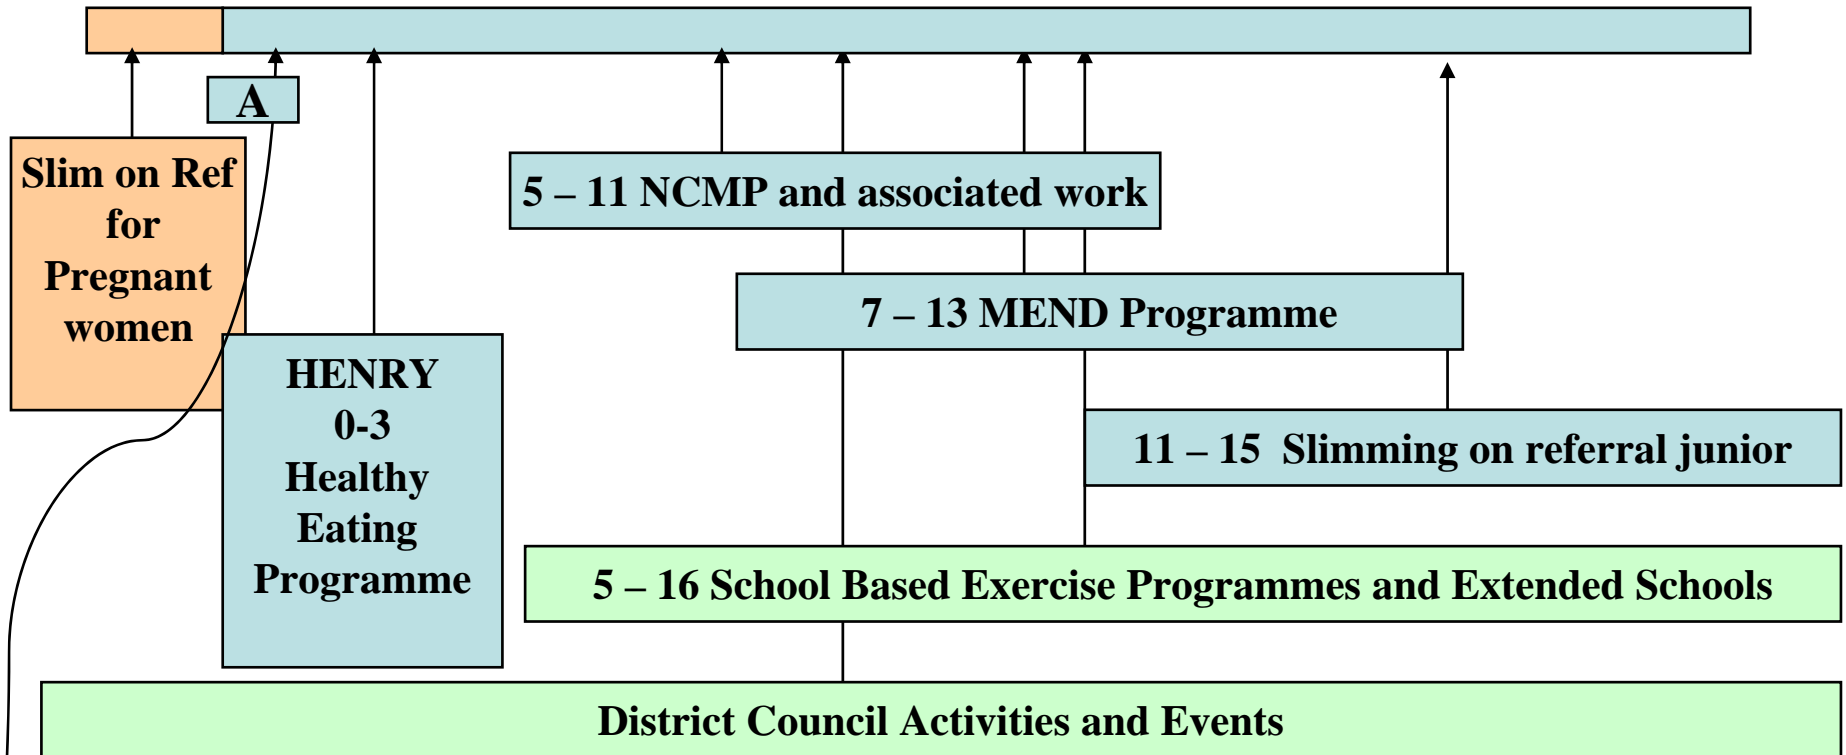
A

Slim on Ref for Pregnant women

HENRY 0-3 Healthy Eating Programme

5 – 11 NCMP and associated work

7 – 13 MEND Programme

11 – 15 Slimming on referral junior

5 – 16 School Based Exercise Programmes and Extended Schools

District Council Activities and Events